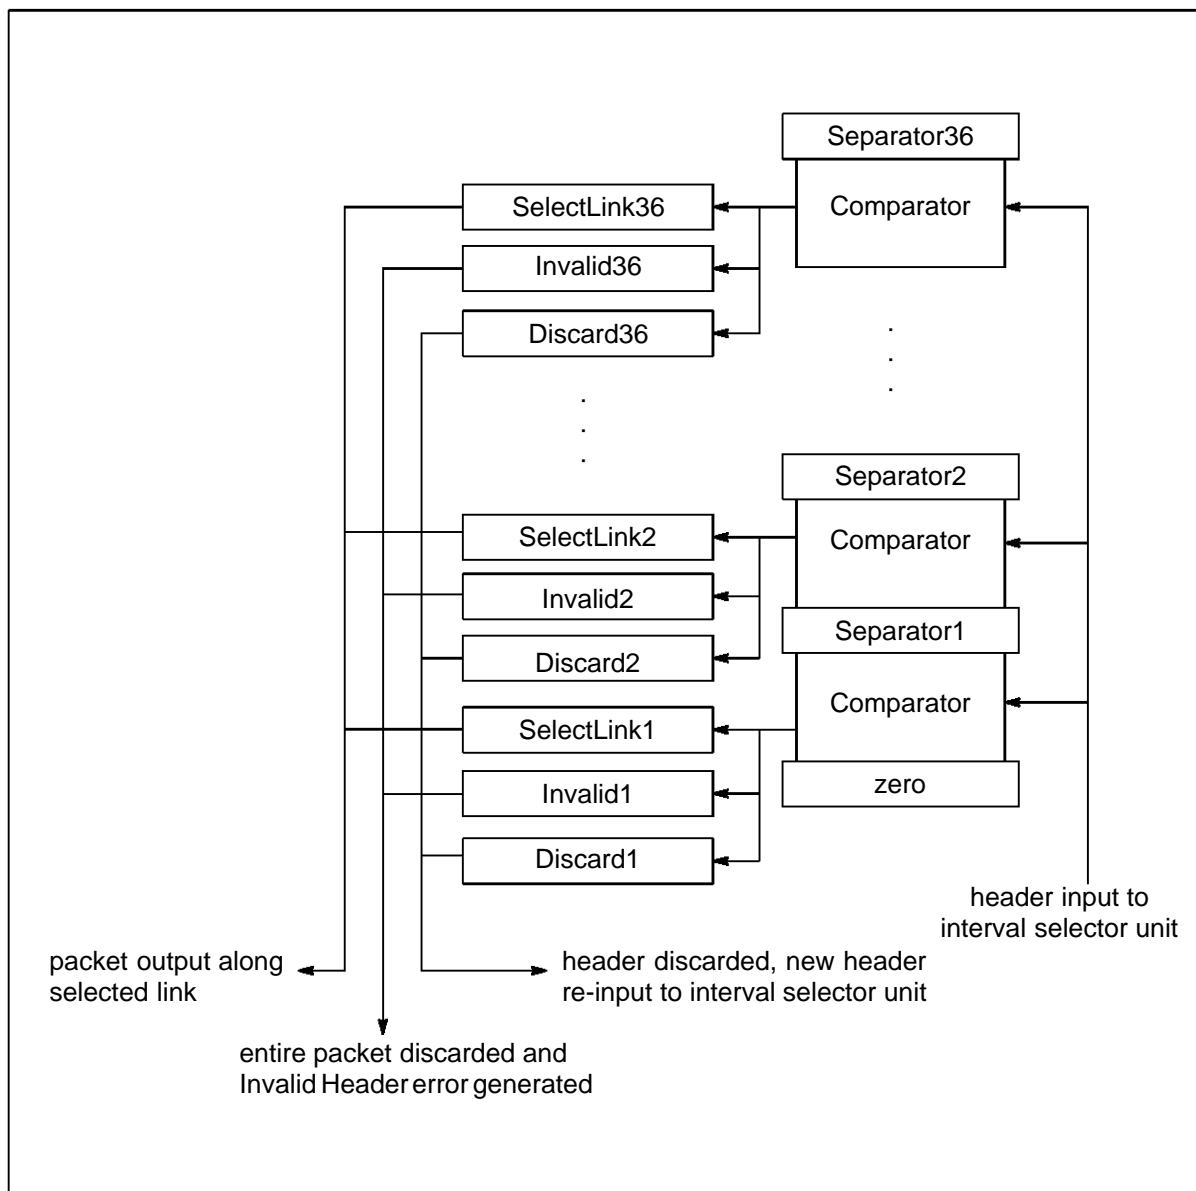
Separator36

Comparator

SelectLink36

Invalid36

Discard36

Separator2

Comparator

SelectLink2

Invalid2

Discard2

Separator1

Comparator

SelectLink1

Invalid1

Discard1

zero

header input to interval selector unit

packet output along selected link

header discarded, new header re-input to interval selector unit

entire packet discarded and Invalid Header error generated